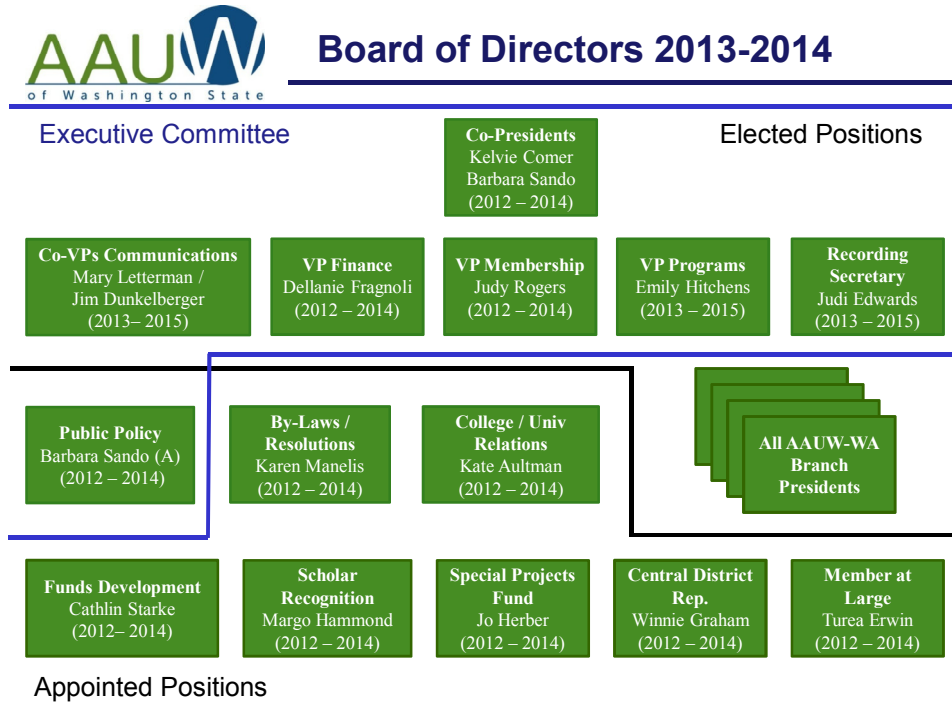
AAUW
of Washington State

Board of Directors 2013-2014

Executive Committee

Co-Presidents
Kelvie Comer
Barbara Sando
(2012 – 2014)

Elected Positions

Co-VPs Communications
Mary Letterman /
Jim Dunkelberger
(2013– 2015)

VP Finance
Dellanie Fragnoli
(2012 – 2014)

VP Membership
Judy Rogers
(2012 – 2014)

VP Programs
Emily Hitchens
(2013 – 2015)

Recording Secretary
Judi Edwards
(2013 – 2015)

Public Policy
Barbara Sando (A)
(2012 – 2014)

By-Laws / Resolutions
Karen Manelis
(2012 – 2014)

College / Univ Relations
Kate Aultman
(2012 – 2014)

All AAUW-WA Branch Presidents

Funds Development
Cathlin Starke
(2012– 2014)

Scholar Recognition
Margo Hammond
(2012 – 2014)

Special Projects Fund
Jo Herber
(2012 – 2014)

Central District Rep.
Winnie Graham
(2012 – 2014)

Member at Large
Turea Erwin
(2012 – 2014)

Appointed Positions